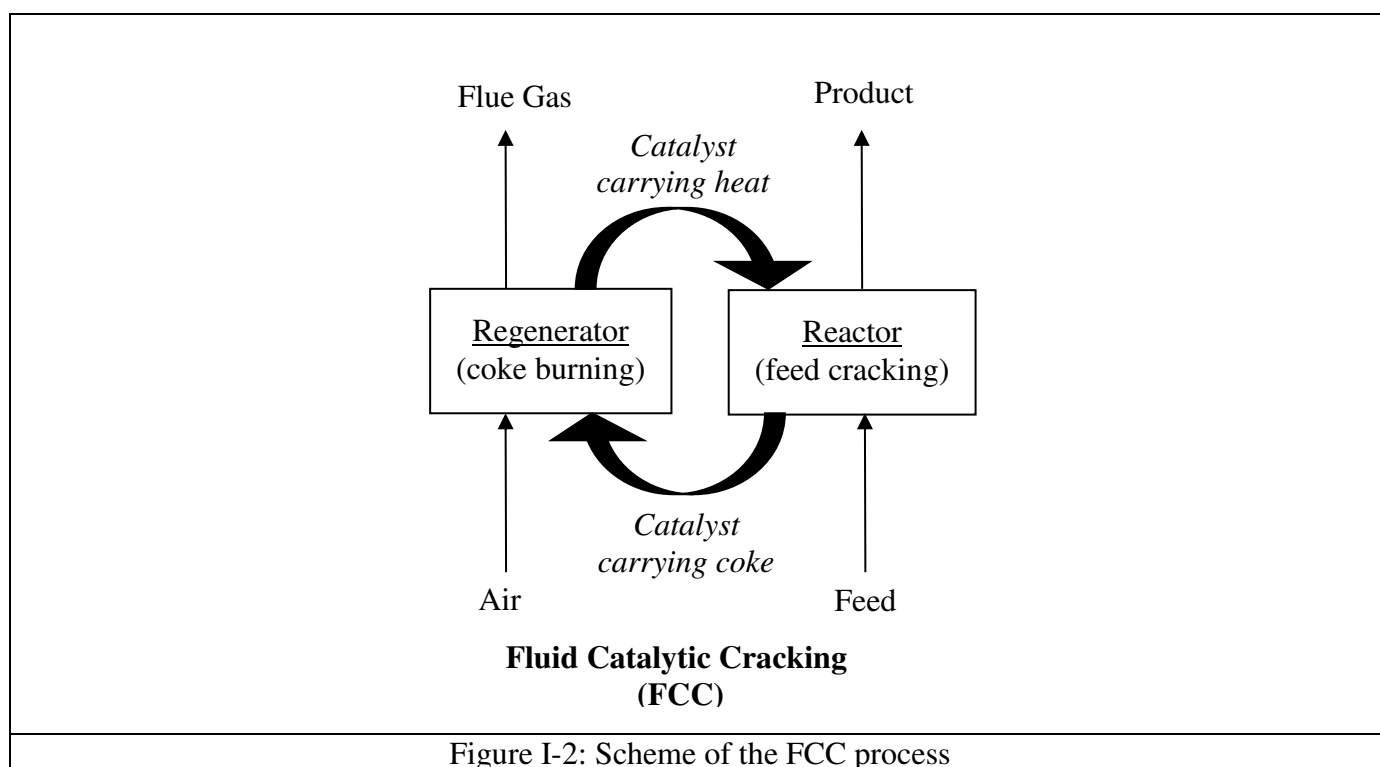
Flue Gas

Product

Catalyst carrying heat

Regenerator
(coke burning)

Reactor
(feed cracking)

Catalyst carrying coke

Air

Feed

**Fluid Catalytic Cracking (FCC)**

Figure I-2: Scheme of the FCC process